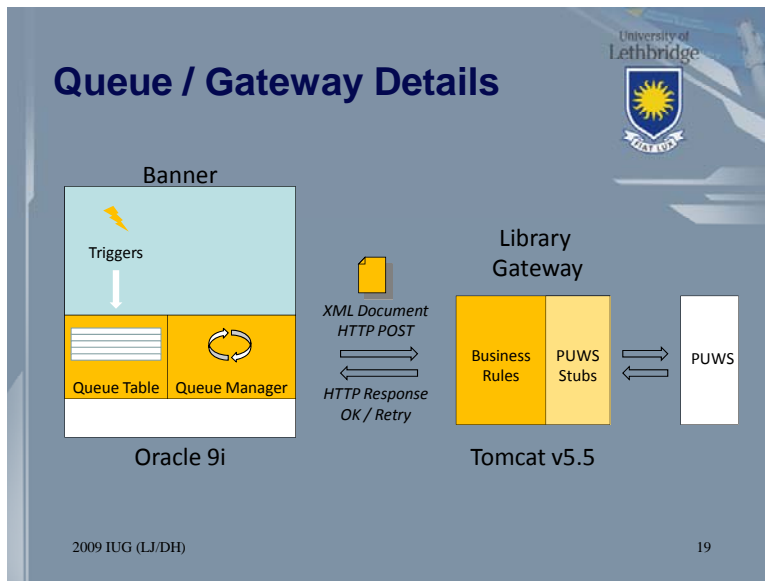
University of Lethbridge

FIAT LUX

Queue / Gateway Details

Banner

Triggers

Queue Table

Queue Manager

Oracle 9i

XML Document HTTP POST

HTTP Response OK / Retry

Library Gateway

Business Rules

PUWS Stubs

Tomcat v5.5

PUWS

2009 IUG (LJ/DH)

19